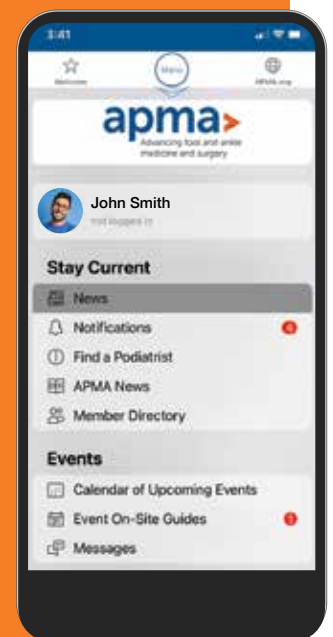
3:41

Welcome

Menu

APMA.org

apma

Advancing foot and ankle medicine and surgery

John Smith

not logged in

Stay Current

News

Notifications

Find a Podiatrist

APMA News

Member Directory

Events

Calendar of Upcoming Events

Event On-Site Guides

Messages